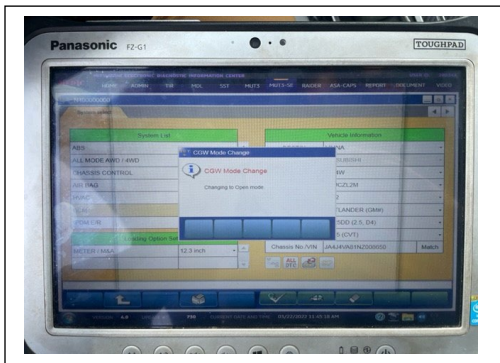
Panasonic FZ-G1

TOUGHPAD

NEWS ADMIN TIB MDL SST MUT3 MUT3-SE RAIDER ASA-CAPS REPORT DOCUMENT VIDEO

System List

ABS

ALL MODE AWD / 4WD

CHASSIS CONTROL

AIR BAG

HVAC

Vehicle Information

Operating Option Set

METER - MAX

12.3 inch

CGW Mode Change

CGW Mode Change

Changing to Open mode

Chassis No./VIN

JA4J4VA81NZ000050

Match